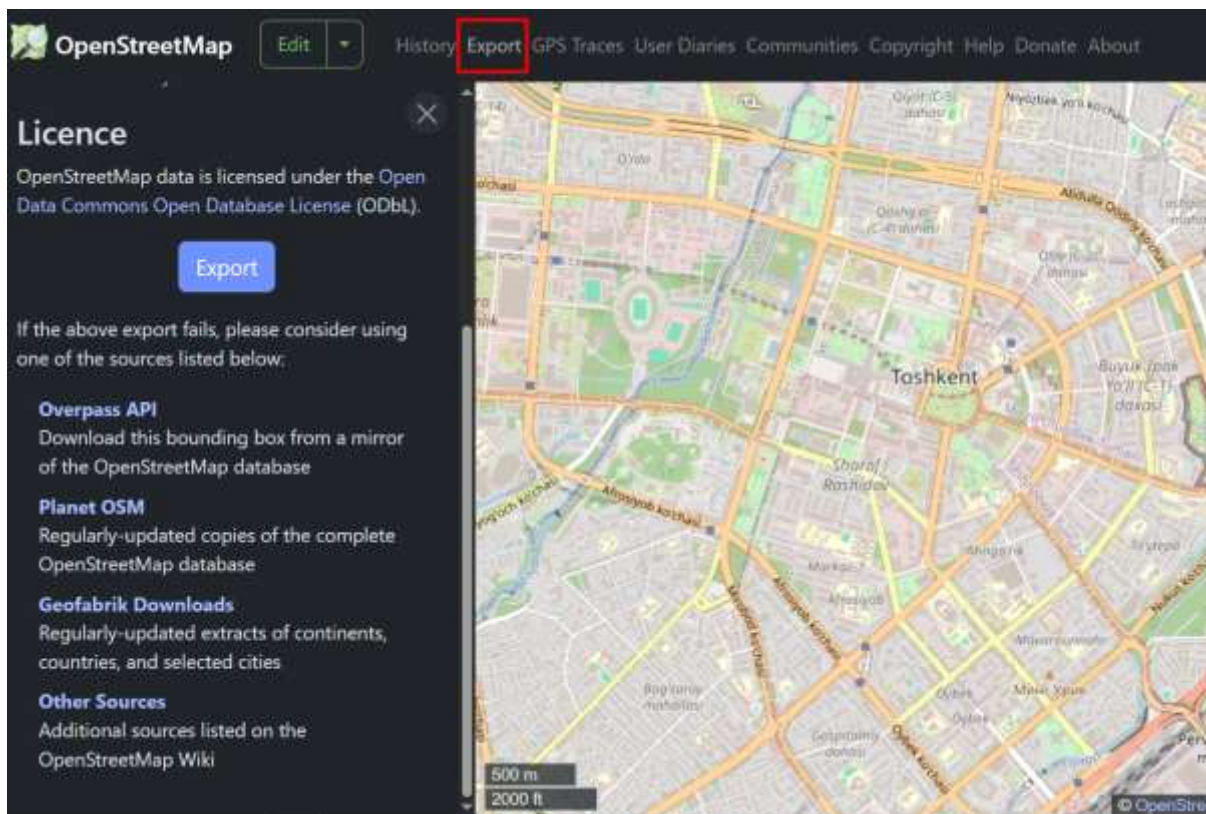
OpenStreetMap Edit History Export GPS Traces User Diaries Communities Copyright Help Donate About

Licence

OpenStreetMap data is licensed under the Open Data Commons Open Database License (ODbL).

Export

If the above export fails, please consider using one of the sources listed below:

Overpass API
Download this bounding box from a mirror of the OpenStreetMap database

Planet OSM
Regularly-updated copies of the complete OpenStreetMap database

Geofabrik Downloads
Regularly-updated extracts of continents, countries, and selected cities

Other Sources
Additional sources listed on the OpenStreetMap Wiki

Toshkent
Sharof Rashidov
Buyuk Ipak Yo'li
Almazor
Mirobod
Afrosiyob ko'chasi
Bog'ibo'ston
Shota Rustaveli
Mirzo Ulug'bek
Mustaqillik
Yunusobod
Yakkasaroy

500 m
2000 ft
© OpenStre